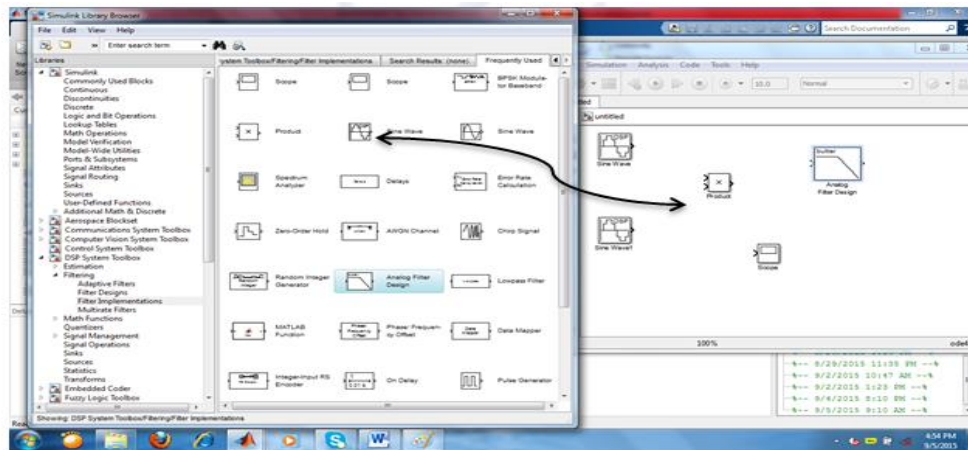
Simulink Library Browser

File Edit View Help

Enter search term

Libraries

ystem Toolbox/Filtering/Filter Implementations | Search Results: (none) | Frequently Used

Simulink
Commonly Used Blocks
Continuous
Discontinuities
Discrete
Logic and Bit Operations
Lookup Tables
Math Operations
Model Verification
Model-Wide Utilities
Ports & Subsystems
Signal Attributes
Signal Routing
Sinks
Sources
User-Defined Functions
Additional Math & Discrete
Aerospace Blockset
Communications System Toolbox
Computer Vision System Toolbox
Control System Toolbox
DSP System Toolbox
Estimation
Filtering
Adaptive Filters
Filter Designs
Filter Implementations
Multirate Filters
Math Functions
Quantizers
Signal Management
Signal Operations
Sinks
Sources
Statistics
Transforms
Embedded Coder
Fuzzy Logic Toolbox

Scope | Scope | BPSK Modulator Baseband
Product | Sine Wave | Sine Wave
Spectrum Analyzer | Delays | Error Rate Calculation
Zero-Order Hold | AWGN Channel | Chirp Signal
Random Integer Generator | Analog Filter Design | Lowpass Filter
MATLAB Function | Phase/Frequency Offset | Data Mapper
Integer-Input RS Encoder | On Delay | Pulse Generator

Showing: DSP System Toolbox/Filtering/Filter Implementations

Search Documentation

Simulation Analysis Code Tools Help

10.0 Normal

untitled

Sine Wave
Product
butter
Analog Filter Design
Sine Wave1
Scope

100%

ode4

--%-- 8/29/2015 11:35 PM --%
--%-- 9/2/2015 10:47 AM --%
--%-- 9/2/2015 1:23 PM --%
--%-- 9/4/2015 8:10 PM --%
--%-- 9/5/2015 9:10 AM --%

4:54 PM
9/5/2015